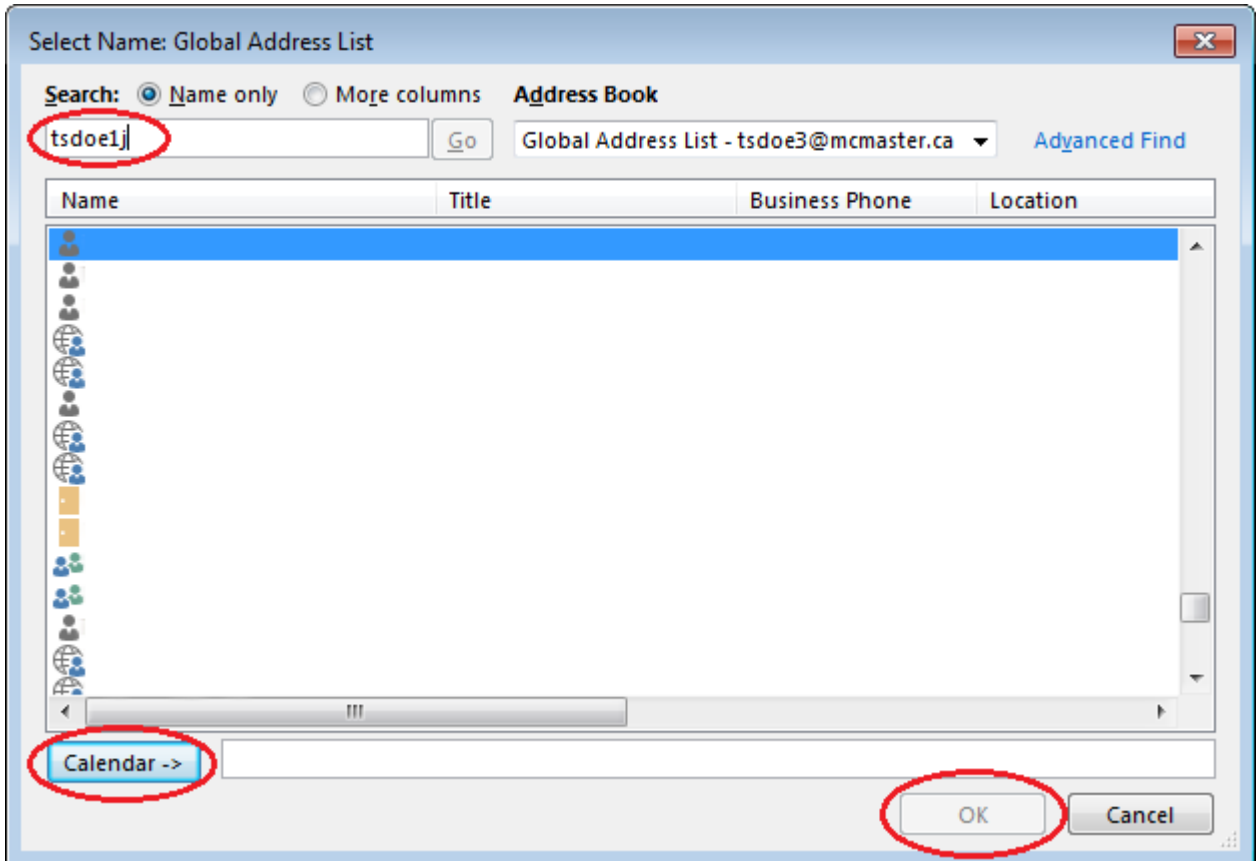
Select Name: Global Address List

Search: Name only More columns Address Book

tsdoe1j Go Global Address List - tsdoe3@mcmaster.ca Advanced Find

| Name | Title | Business Phone | Location |
|---|---|---|---|

Calendar ->

OK Cancel